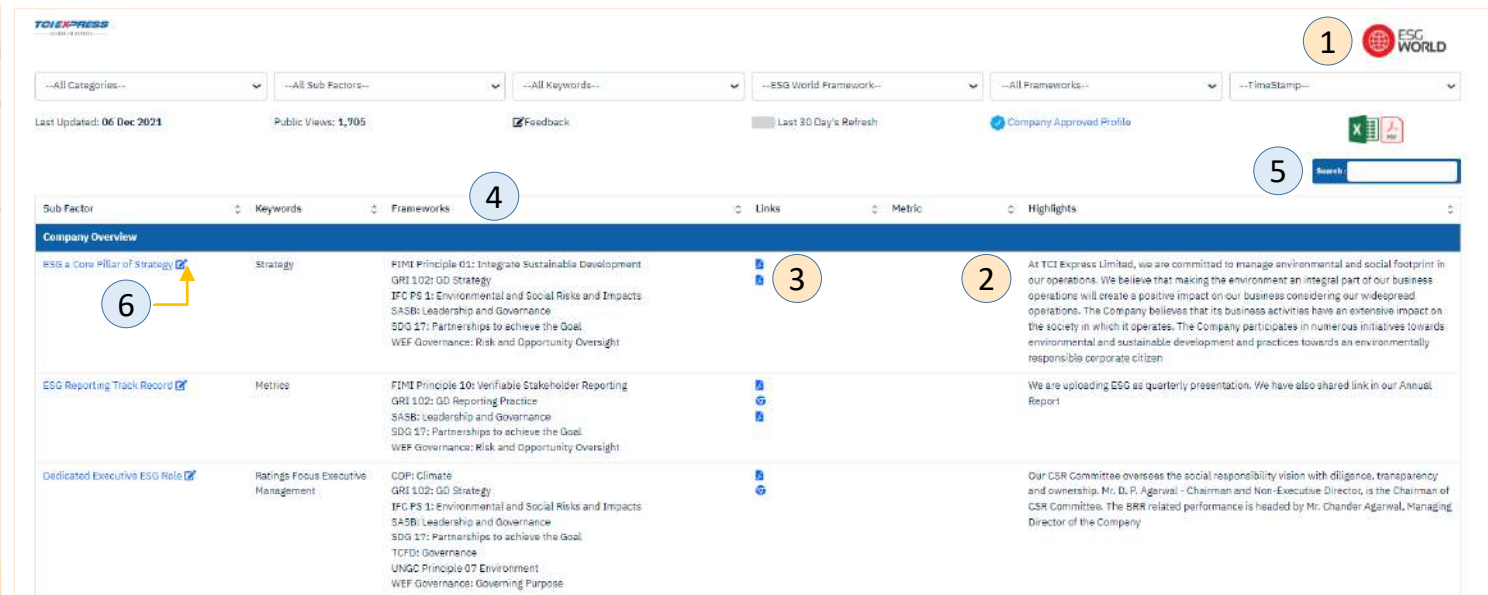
TCI EXPRESS

1 ESG WORLD

--All Categories-- | --All Sub Factors-- | --All Keywords-- | --ESG World Framework-- | --All Frameworks-- | --TimeStamp--

Last Updated: 06 Dec 2021    Public Views: 1,705    Feedback    Last 30 Day's Refresh    Company Approved Profile

5 Search :

4

| Sub Factor | Keywords | Frameworks | Links | Metric | Highlights |
|---|---|---|---|---|---|
| Company Overview | | | | | |
| ESG a Core Pillar of Strategy | Strategy | FIMI Principle 01: Integrate Sustainable Development GRI 102: GD Strategy IFC PS 1: Environmental and Social Risks and Impacts SASB: Leadership and Governance SDG 17: Partnerships to achieve the Goal WEF Governance: Risk and Opportunity Oversight | 3 | 2 | At TCI Express Limited, we are committed to manage environmental and social footprint in our operations. We believe that making the environment an integral part of our business operations will create a positive impact on our business considering our widespread operations. The Company believes that its business activities have an extensive impact on the society in which it operates. The Company participates in numerous initiatives towards environmental and sustainable development and practices towards an environmentally responsible corporate citizen |
| ESG Reporting Track Record | Metrics | FIMI Principle 10: Verifiable Stakeholder Reporting GRI 102: GD Reporting Practice SASB: Leadership and Governance SDG 17: Partnerships to achieve the Goal WEF Governance: Risk and Opportunity Oversight | | | We are uploading ESG as quarterly presentation. We have also shared link in our Annual Report |
| Dedicated Executive ESG Role | Ratings Focus Executive Management | COP: Climate GRI 102: GD Strategy IFC PS 1: Environmental and Social Risks and Impacts SASB: Leadership and Governance SDG 17: Partnerships to achieve the Goal TCFD: Governance UNGC Principle 07 Environment WEF Governance: Governing Purpose | | | Our CSR Committee oversees the social responsibility vision with diligence, transparency and ownership. Mr. D. P. Agarwal - Chairman and Non-Executive Director, is the Chairman of CSR Committee. The BRR related performance is headed by Mr. Chander Agarwal, Managing Director of the Company |

6